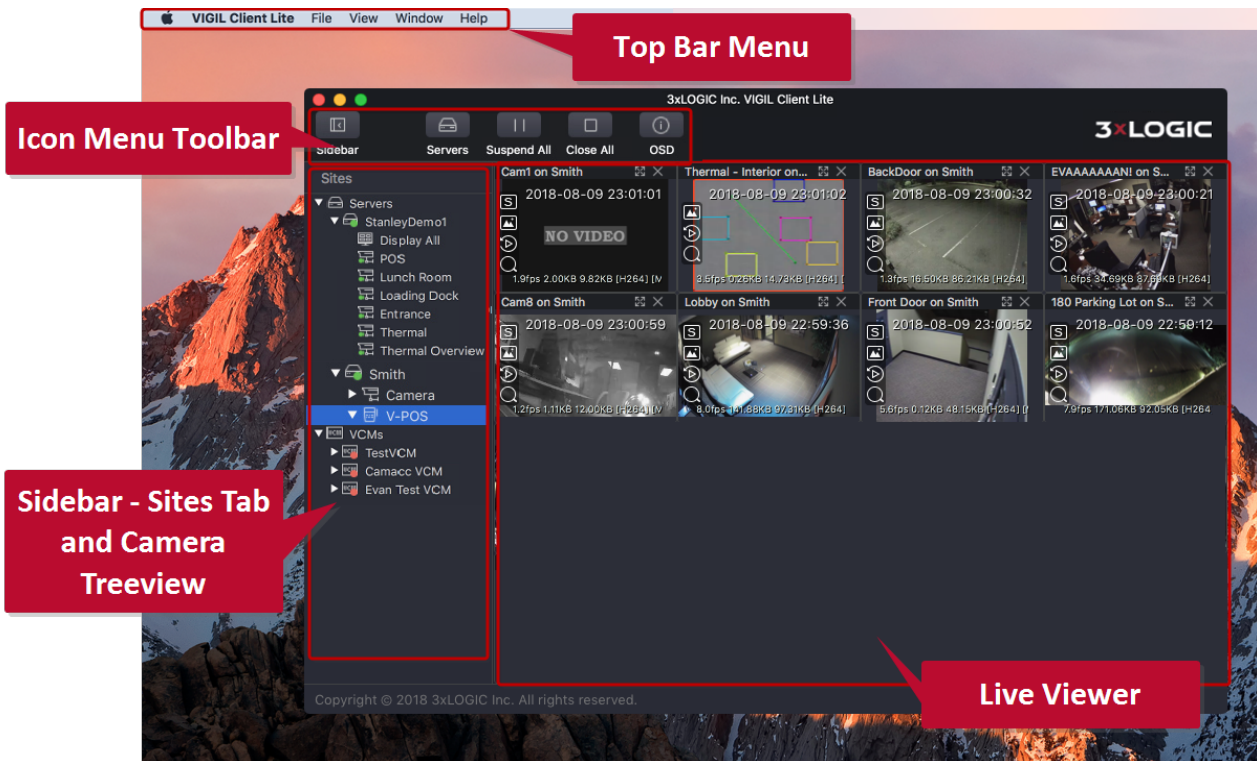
VIGIL Client Lite File View Window Help

Top Bar Menu

3xLOGIC Inc. VIGIL Client Lite

Icon Menu Toolbar

Sidebar Servers Suspend All Close All OSD

3xLOGIC

Sites

Servers
StanleyDemo1
Display All
POS
Lunch Room
Loading Dock
Entrance
Thermal
Thermal Overview
Smith
Camera
V-POS
VCMs
TestVCM
Camacc VCM
Evan Test VCM

Cam1 on Smith
2018-08-09 23:01:01
NO VIDEO
1.9fps 2.00KB 9.82KB [H264] [N

Thermal - Interior on...
2018-08-09 23:01:02
3.5fps 0.25KB 14.73KB [H264] [

BackDoor on Smith
2018-08-09 23:00:32
1.3fps 16.50KB 86.21KB [H264]

EVAAAAAAAN! on S...
2018-08-09 23:00:21
1.6fps 34.69KB 87.69KB [H264]

Cam8 on Smith
2018-08-09 23:00:59
1.2fps 1.11KB 12.00KB [H264] [N

Lobby on Smith
2018-08-09 22:59:36
8.0fps 141.88KB 97.31KB [H264]

Front Door on Smith
2018-08-09 23:00:52
5.6fps 0.12KB 48.15KB [H264] [

180 Parking Lot on S...
2018-08-09 22:59:12
7.9fps 171.06KB 92.05KB [H264

Sidebar - Sites Tab and Camera Treeview

Live Viewer

Copyright © 2018 3xLOGIC Inc. All rights reserved.